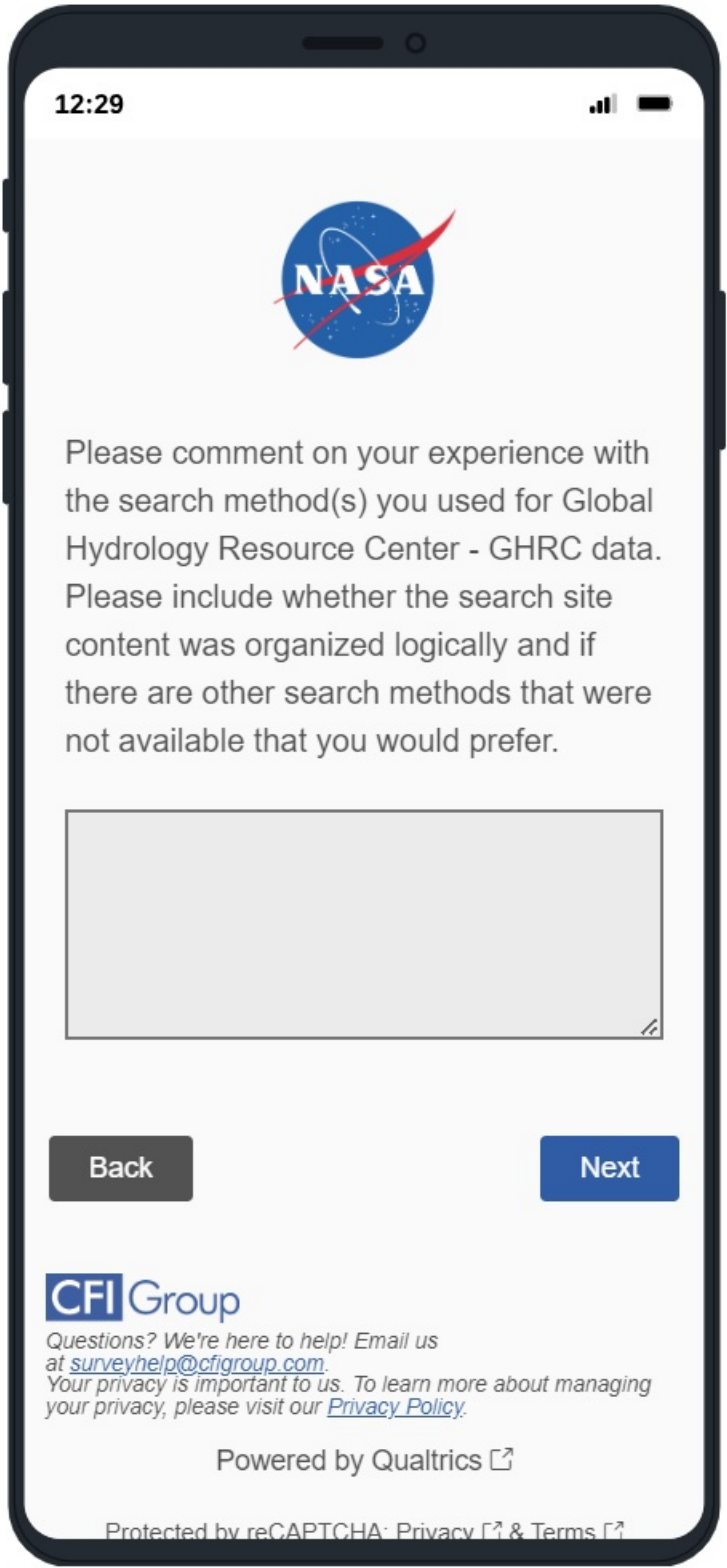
12:29

NASA

Please comment on your experience with the search method(s) you used for Global Hydrology Resource Center - GHRC data. Please include whether the search site content was organized logically and if there are other search methods that were not available that you would prefer.

Back

Next

CFI Group

Questions? We're here to help! Email us at surveyhelp@cfigroup.com.
Your privacy is important to us. To learn more about managing your privacy, please visit our Privacy Policy.

Powered by Qualtrics

Protected by reCAPTCHA: Privacy & Terms